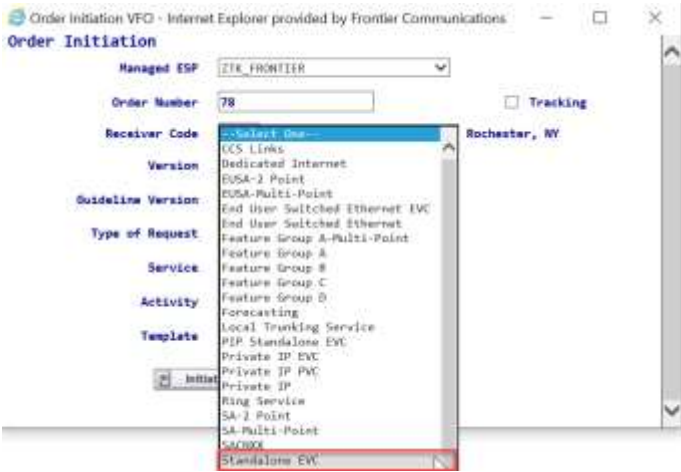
Order Initiation VFO - Internet Explorer provided by Frontier Communications

Order Initiation

Managed ESP ZTK_FRONTIER

Order Number 78

Tracking

Receiver Code

Rochester, NY

Version

Guideline Version

Type of Request

Service

Activity

Template

Initiat

--Select One--
CCS Links
Dedicated Internet
EUSA-2 Point
EUSA-Multi-Point
End User Switched Ethernet EVC
End User Switched Ethernet
Feature Group A-Multi-Point
Feature Group A
Feature Group B
Feature Group C
Feature Group D
Forecasting
Local Trunking Service
PIP Standalone EVC
Private IP EVC
Private IP PVC
Private IP
Ring Service
SA-2 Point
SA-Multi-Point
SACNXX
Standalone EVC